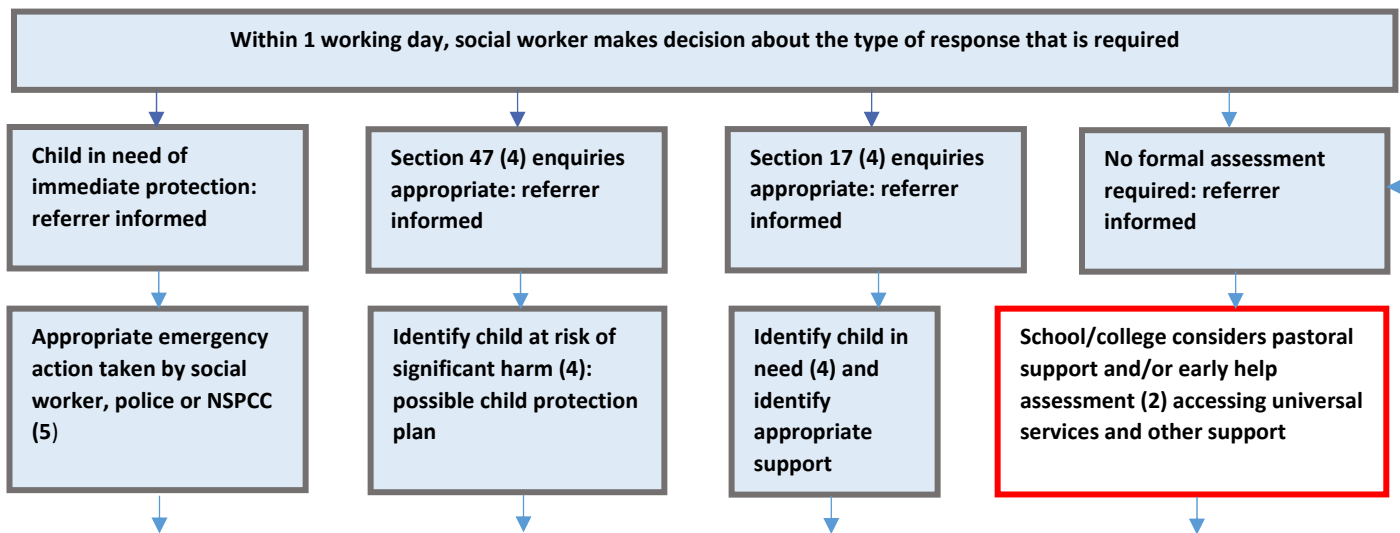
Within 1 working day, social worker makes decision about the type of response that is required

Child in need of immediate protection: referrer informed

Section 47 (4) enquiries appropriate: referrer informed

Section 17 (4) enquiries appropriate: referrer informed

No formal assessment required: referrer informed

Appropriate emergency action taken by social worker, police or NSPCC (5)

Identify child at risk of significant harm (4): possible child protection plan

Identify child in need (4) and identify appropriate support

School/college considers pastoral support and/or early help assessment (2) accessing universal services and other support